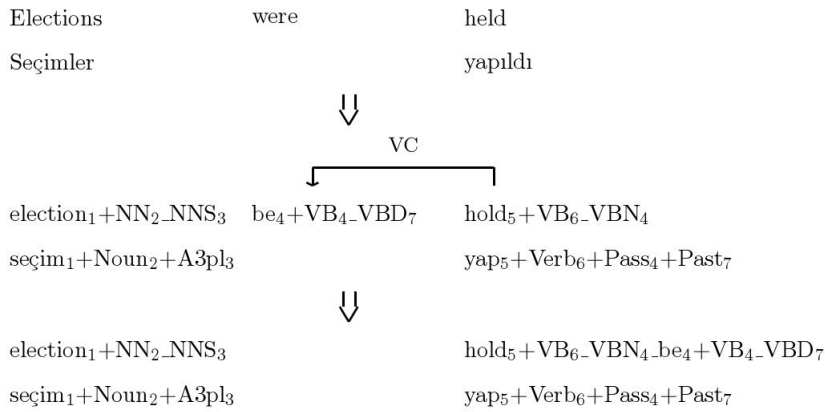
Elections were held

Seçimler yapıldı

VC

election$_1$+NN$_2$_NNS$_3$ be$_4$+VB$_4$_VBD$_7$ hold$_5$+VB$_6$_VBN$_4$

seçim$_1$+Noun$_2$+A3pl$_3$ yap$_5$+Verb$_6$+Pass$_4$+Past$_7$

election$_1$+NN$_2$_NNS$_3$ hold$_5$+VB$_6$_VBN$_4$_be$_4$+VB$_4$_VBD$_7$

seçim$_1$+Noun$_2$+A3pl$_3$ yap$_5$+Verb$_6$+Pass$_4$+Past$_7$